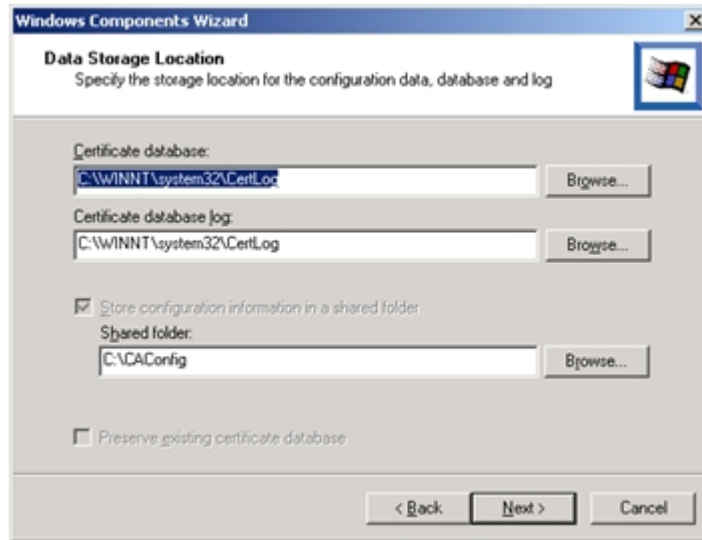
Windows Components Wizard

Data Storage Location
Specify the storage location for the configuration data, database and log

Certificate database:
C:\WINNT\system32\CertLog
Browse...

Certificate database log:
C:\WINNT\system32\CertLog
Browse...

Store configuration information in a shared folder
Shared folder:
C:\CAConfig
Browse...

Preserve existing certificate database

< Back
Next >
Cancel